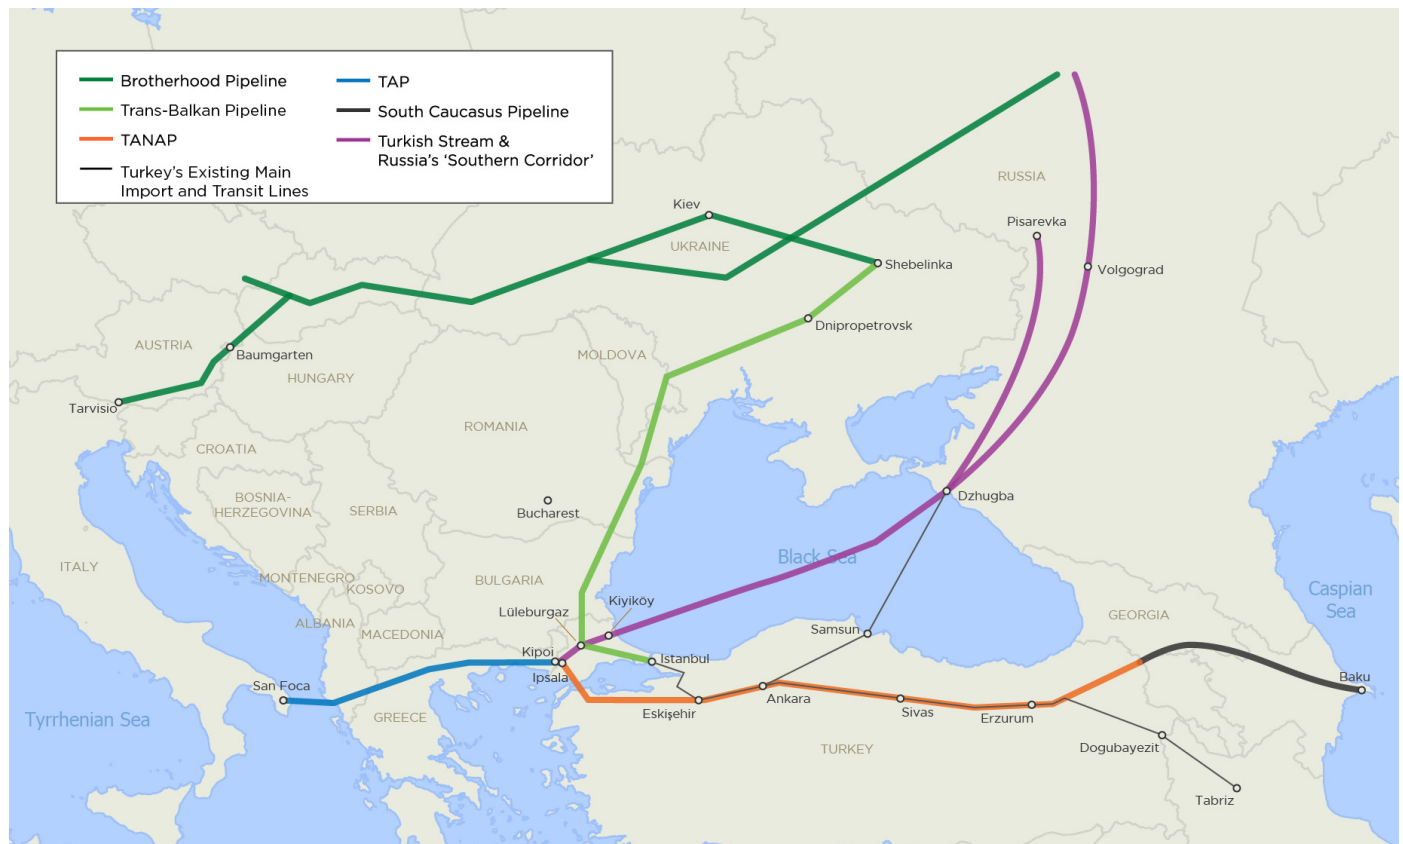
Brotherhood Pipeline
Trans-Balkan Pipeline
TANAP
Turkey's Existing Main Import and Transit Lines
TAP
South Caucasus Pipeline
Turkish Stream & Russia's 'Southern Corridor'

RUSSIA
Kiev
UKRAINE
Shebelinka
Pisarevka
Volgograd
Dnipropetrovsk
AUSTRIA
Baumgarten
HUNGARY
Tarvisio
MOLDOVA
ROMANIA
CROATIA
BOSNIA-HERZEGOVINA
SERBIA
Bucharest
Dzhugba
Black Sea
ITALY
MONTENEGRO
KOSOVO
BULGARIA
ALBANIA
MACEDONIA
Lüleburgaz
Kiyiköy
Samsun
GEORGIA
Caspian Sea
Kipoi
Ipsala
Istanbul
San Foca
Tyrrhenian Sea
GREECE
Eskişehir
Ankara
Sivas
Erzurum
Baku
TURKEY
Dogubayezit
Tabriz